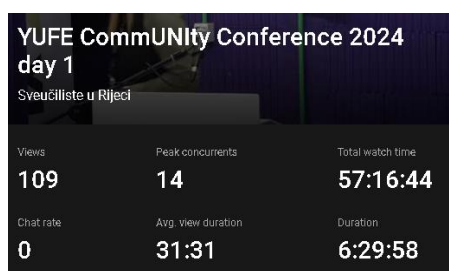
YUFE CommUNIty Conference 2024 day 1

Sveučilište u Rijeci

| Views | Peak concurrents | Total watch time |
|---|---|---|
| 109 | 14 | 57:16:44 |
| Chat rate | Avg. view duration | Duration |
| 0 | 31:31 | 6:29:58 |